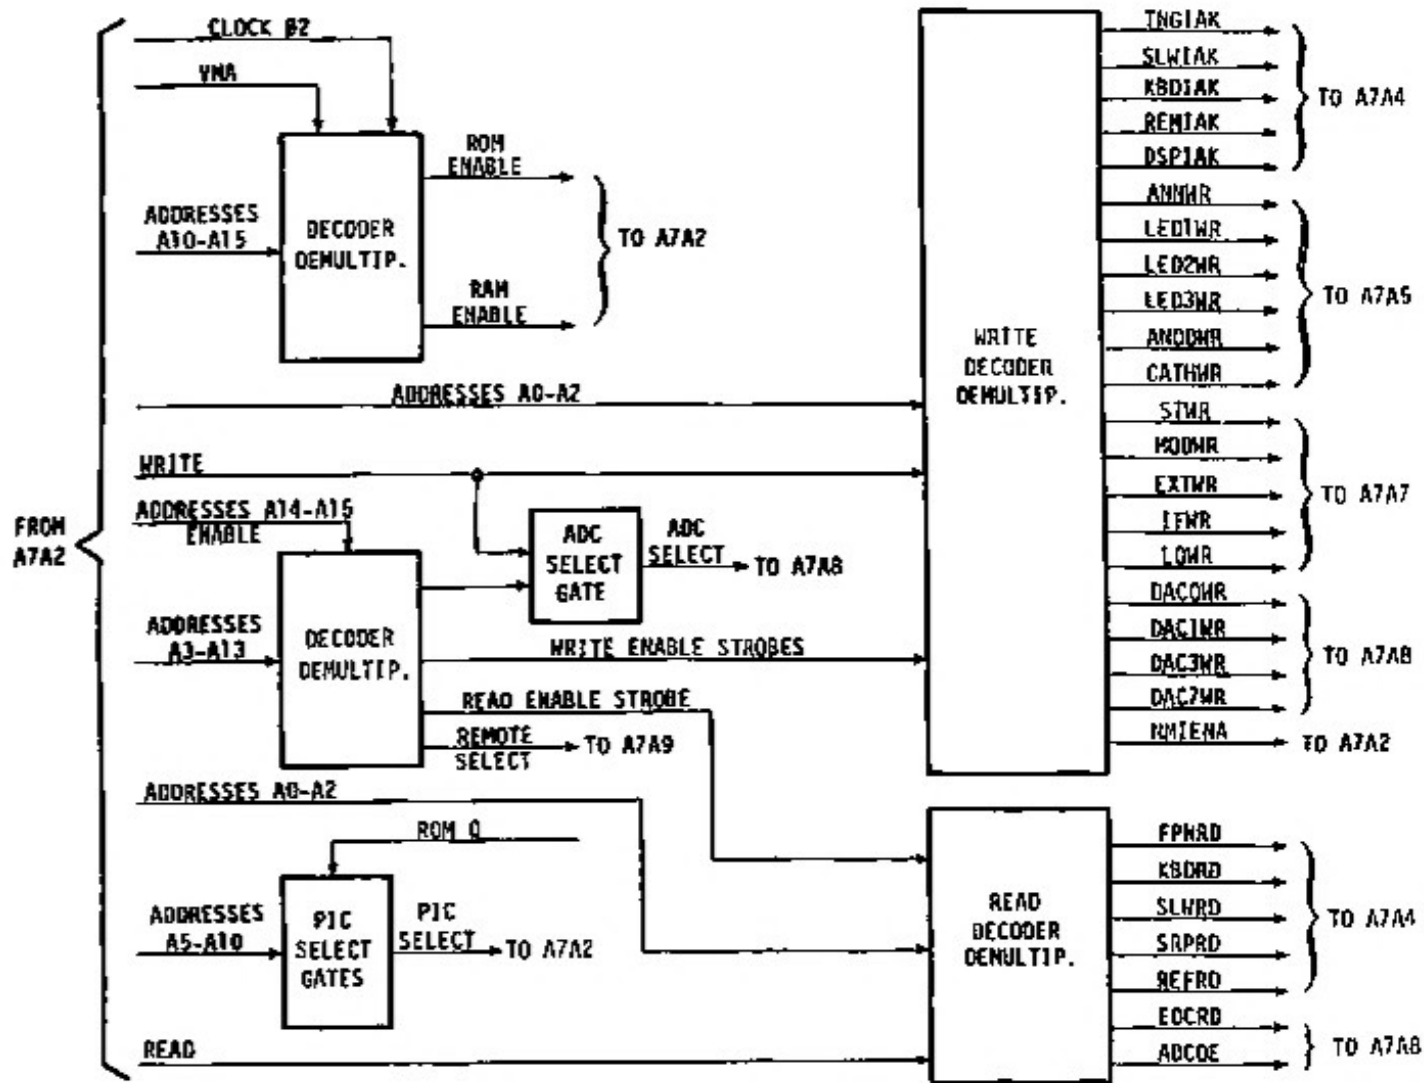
CLOCK Ø2
VMA
ADDRESSES A10-A15
DECODER DEMULTIP.
ROM ENABLE
RAM ENABLE
TO A7A2
ADDRESSES A0-A2
WRITE
ADDRESSES A14-A15 ENABLE
ADC SELECT GATE
ADC SELECT
TO A7A8
ADDRESSES A3-A13
DECODER DEMULTIP.
WRITE ENABLE STROBES
READ ENABLE STROBE
REMOTE SELECT
TO A7A9
FROM A7A2
ADDRESSES A0-A2
ROM 0
ADDRESSES A5-A10
PIC SELECT GATES
PIC SELECT
TO A7A2
READ
WRITE DECODER DEMULTIP.
TNGIAK
SLWIAK
KBDIAK
REMIAK
DSPIAK
TO A7A4
ANNWR
LED1WR
LED2WR
LED3WR
ANODWR
CATHWR
TO A7A5
STWR
MODWR
EXTWR
IFWR
LOWR
TO A7A7
DACOWR
DAC1WR
DAC3WR
DAC2WR
TO A7A8
NMIENA
TO A7A2
READ DECODER DEMULTIP.
FPNRD
KBDRD
SLWRD
SRPRD
REFRD
TO A7A4
EOCRD
ADCOE
TO A7A8